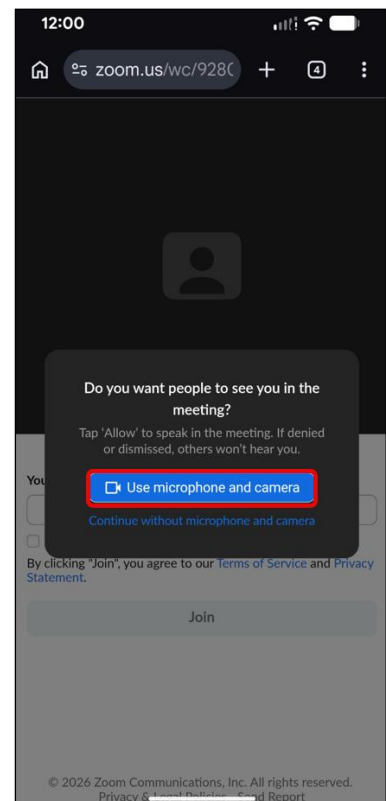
12:00

zoom.us/wc/928C

4

Do you want people to see you in the meeting?

Tap 'Allow' to speak in the meeting. If denied or dismissed, others won't hear you.

Use microphone and camera

Continue without microphone and camera

You

By clicking "Join", you agree to our Terms of Service and Privacy Statement.

Join

© 2026 Zoom Communications, Inc. All rights reserved.

Privacy & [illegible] Send Report